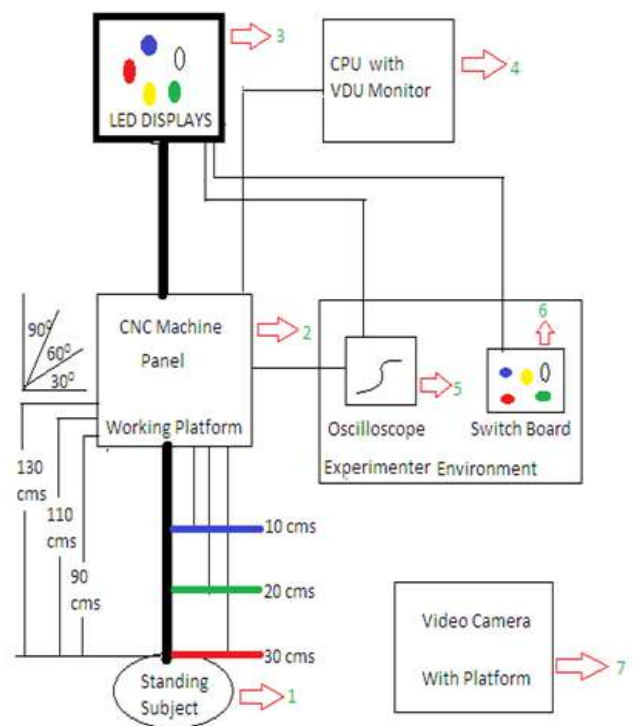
0
LED DISPLAYS
3
CPU with VDU Monitor
4
$90^0$
$60^0$
$30^0$
CNC Machine Panel
Working Platform
2
6
0
Oscilloscope
5
Switch Board
Experimenter Environment
130 cms
110 cms
90 cms
10 cms
20 cms
30 cms
Standing Subject
1
Video Camera
With Platform
7